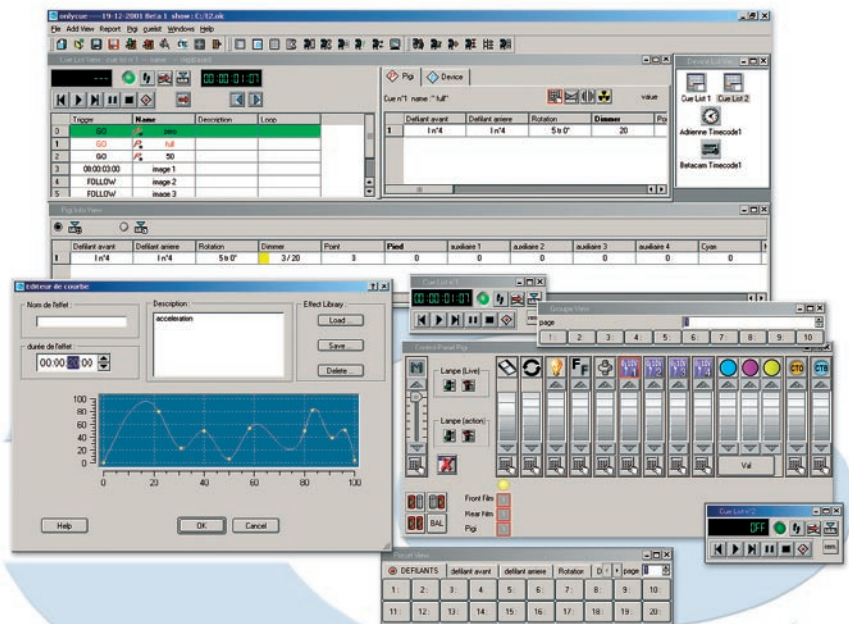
onlycue----19-12-2001 Beta 1 show : C:/12.ok
File Add View Report Pigi cuelist Windows Help

Cue List View : cue list n 1 -- name : -- displayed
00:00:01:07

| | Trigger | Name | Description | Loop |
|---|---|---|---|---|
| 0 | GO | zero | | |
| 1 | GO | full | | |
| 2 | GO | 50 | | |
| 3 | 00:00:03:00 | image 1 | | |
| 4 | FOLLOW | image 2 | | |
| 5 | FOLLOW | image 3 | | |

Pigi | Device
Cue n°1 name : "full"
value

| | Defilant avant | Defilant arriere | Rotation | Dimmer | Po |
|---|---|---|---|---|---|
| 1 | I n°4 | I n°4 | 5 tr 0° | 20 | |

Device List View
Cue List 1 Cue List 2
Adrienne Timecode1
Betacam Timecode1

Pigi Info View

| | Defilant avant | Defilant arriere | Rotation | Dimmer | Point | Pied | auxiliaire 1 | auxiliaire 2 | auxiliaire 3 | auxiliaire 4 | Cyan |
|---|---|---|---|---|---|---|---|---|---|---|---|
| 1 | I n°4 | I n°4 | 5 tr 0° | 3 / 20 | 3 | 0 | 0 | 0 | 0 | 0 | 0 |

Editeur de courbe
Nom de l'effet :
Description:
acceleration
Effect Library
Load
Save...
Delete
durée de l'effet
00:00:00:00
100
80
60
40
20
0
0 20 40 60 80 100
Help
OK
Cancel

Cue List 1
00:00:01:07

Groupe View
page
1: 2: 3: 4: 5: 6: 7: 8: 9: 10:

Control Panel Pigi
Lampe [Live]
Lampe [action]
Val
BAL
Front Film
Rear Film
Pigi

Cue List n°2
OFF

Preset View
DEFILANTS defilant avant defilant arriere Rotation D page
1: 2: 3: 4: 5: 6: 7: 8: 9: 10:
11: 12: 13: 14: 15: 16: 17: 18: 19: 20: